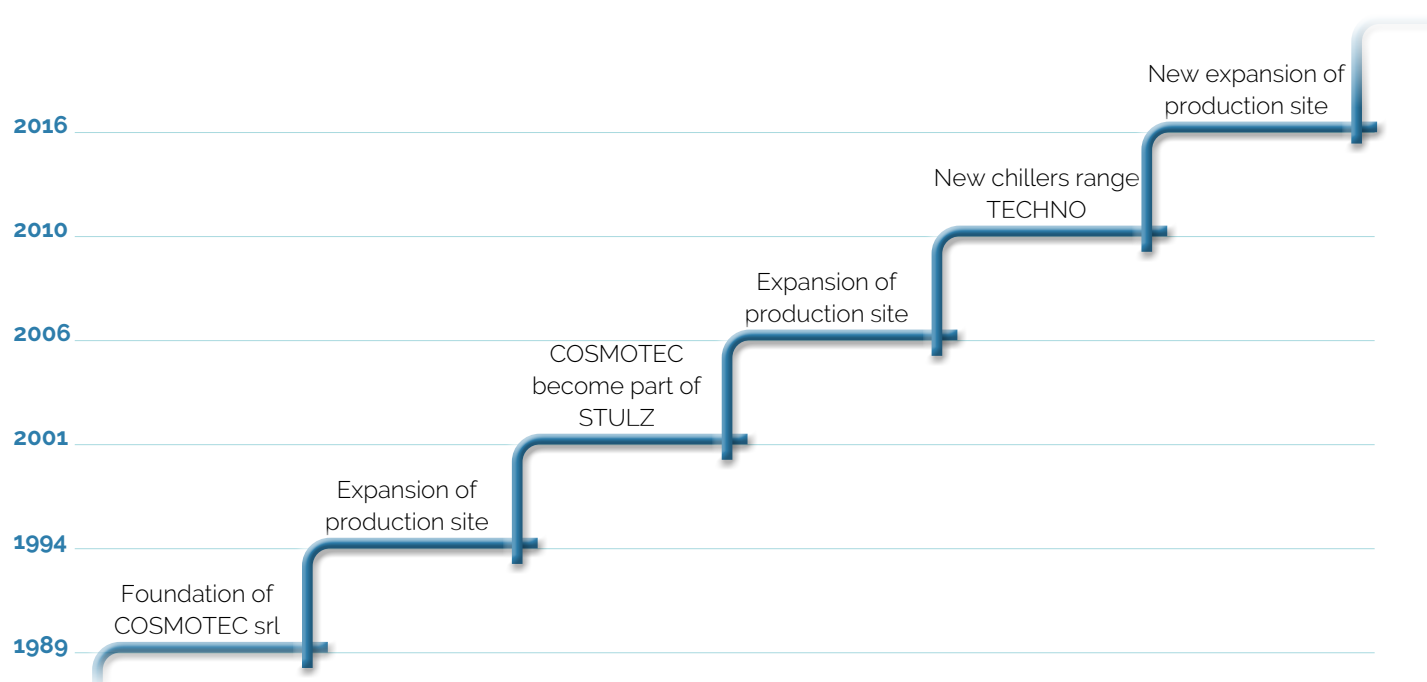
2016

New expansion of production site

2010

New chillers range TECHNO

2006

Expansion of production site

COSMOTEC become part of STULZ

2001

Expansion of production site

1994

Foundation of COSMOTEC srl

1989